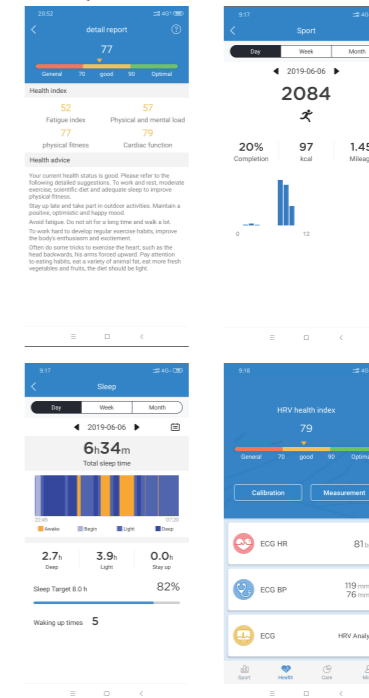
20:52

detail report

77

General 70 good 90 Optimal

Health index

52
Fatigue index

57
Physical and mental load

77
physical fitness

79
Cardiac function

Health advice

Your current health status is good. Please refer to the following detailed suggestions. To work and rest, moderate exercise, scientific diet and adequate sleep to improve physical fitness.

Stay up late and take part in outdoor activities. Maintain a positive, optimistic and happy mood.

Avoid fatigue. Do not sit for a long time and walk a lot.

To work hard to develop regular exercise habits, improve the body's enthusiasm and excitement.

Often do some tricks to exercise the heart, such as the head backwards, his arms forced upward. Pay attention to eating habits, eat a variety of animal fat, eat more fresh vegetables and fruits, the diet should be light.

9:17

Sport

Day Week Month

2019-06-06

2084

20%
Completion

97
kcal

1.45
Mileage

0 12

9:17

Sleep

Day Week Month

2019-06-06

6h34m

Total sleep time

22:46 07:20

Awake Begin Light Deep

2.7h
Deep

3.9h
Light

0.0h
Stay up

Sleep Target 8.0 h

82%

Waking up times 5

9:18

HRV health index

79

General 70 good 90 Optimal

Calibration

Measurement

ECG HR

81b

ECG BP

119 mm
76 mm

ECG

HRV Analy

Sport Health Care Me